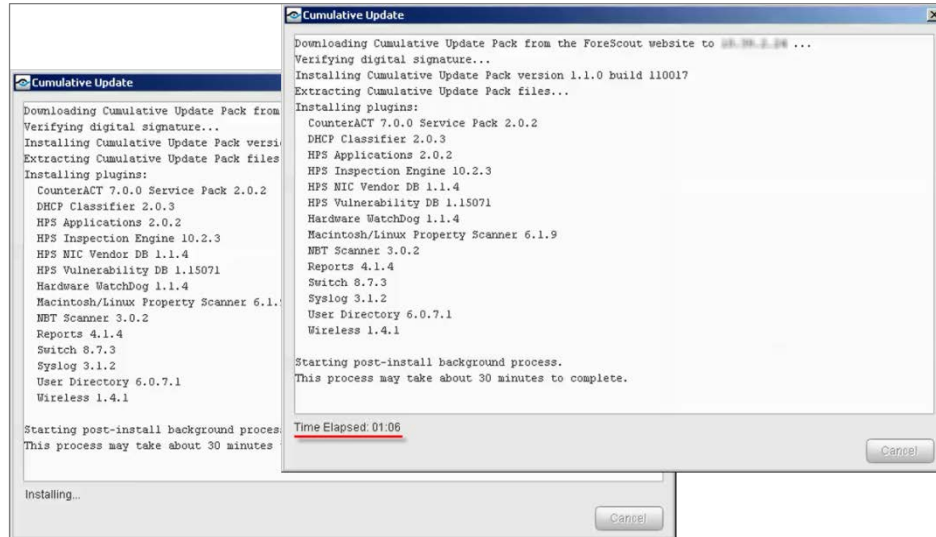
Cumulative Update

Downloading Cumulative Update Pack from the ForeScout website to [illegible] ...
Verifying digital signature...
Installing Cumulative Update Pack version 1.1.0 build 110017
Extracting Cumulative Update Pack files...
Installing plugins:
CounterACT 7.0.0 Service Pack 2.0.2
DHCP Classifier 2.0.3
HPS Applications 2.0.2
HPS Inspection Engine 10.2.3
HPS NIC Vendor DB 1.1.4
HPS Vulnerability DB 1.15071
Hardware WatchDog 1.1.4
Macintosh/Linux Property Scanner 6.1.9
NBT Scanner 3.0.2
Reports 4.1.4
Switch 8.7.3
Syslog 3.1.2
User Directory 6.0.7.1
Wireless 1.4.1

Starting post-install background process.
This process may take about 30 minutes to complete.

Time Elapsed: 01:06

Cancel

Cumulative Update

Downloading Cumulative Update Pack from
Verifying digital signature...
Installing Cumulative Update Pack versi
Extracting Cumulative Update Pack files
Installing plugins:
CounterACT 7.0.0 Service Pack 2.0.2
DHCP Classifier 2.0.3
HPS Applications 2.0.2
HPS Inspection Engine 10.2.3
HPS NIC Vendor DB 1.1.4
HPS Vulnerability DB 1.15071
Hardware WatchDog 1.1.4
Macintosh/Linux Property Scanner 6.1.
NBT Scanner 3.0.2
Reports 4.1.4
Switch 8.7.3
Syslog 3.1.2
User Directory 6.0.7.1
Wireless 1.4.1

Starting post-install background proces
This process may take about 30 minutes

Installing...

Cancel